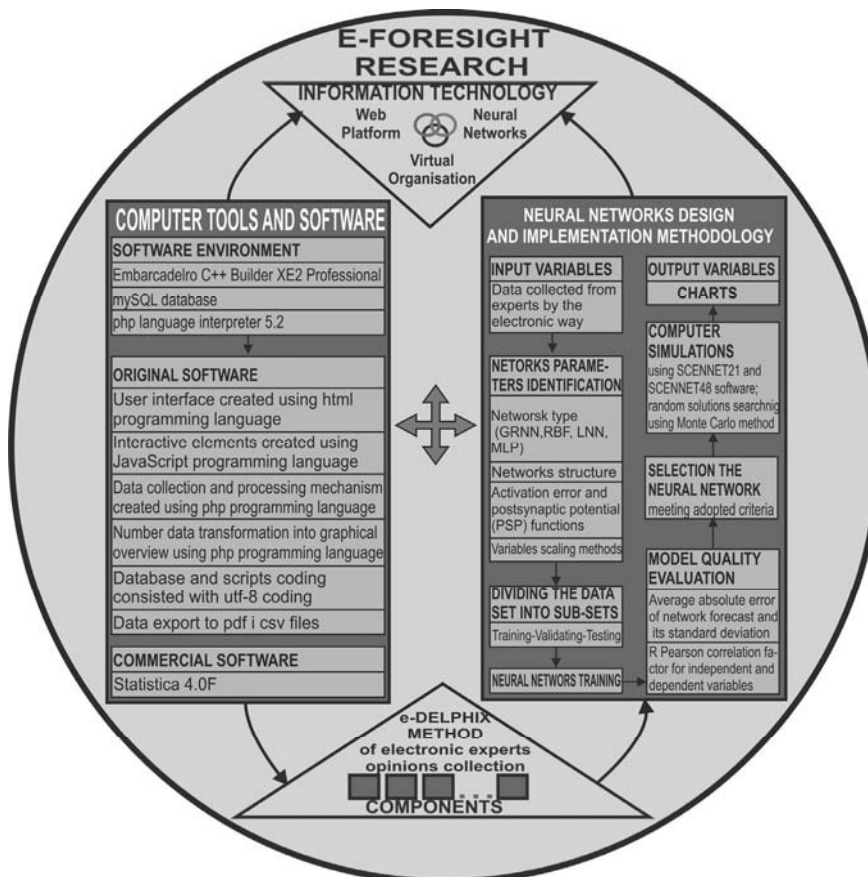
E-FORESIGHT RESEARCH

INFORMATION TECHNOLOGY
Web Platform
Neural Networks
Virtual Organisation

COMPUTER TOOLS AND SOFTWARE

SOFTWARE ENVIRONMENT
Embarcadelro C++ Builder XE2 Professional
mySQL database
php language interpreter 5.2

ORIGINAL SOFTWARE
User interface created using html programming language
Interactive elements created using JavaScript programming language
Data collection and processing mechanism created using php programming language
Number data transformation into graphical overview using php programming language
Database and scripts coding consisted with utf-8 coding
Data export to pdf i csv files

COMMERCIAL SOFTWARE
Statistica 4.0F

NEURAL NETWORKS DESIGN AND IMPLEMENTATION METHODOLOGY

INPUT VARIABLES
Data collected from experts by the electronic way

NETORKS PARAMETERS IDENTIFICATION
Networsk type (GRNN,RBF, LNN, MLP)
Networks structure
Activation error and postsynaptic potential (PSP) functions
Variables scaling methods

DIVIDING THE DATA SET INTO SUB-SETS
Training-Validating-Testing

NEURAL NETWORS TRAINING

OUTPUT VARIABLES
CHARTS

COMPUTER SIMULATIONS
using SCENNET21 and SCENNET48 software; random solutions searchnig using Monte Carlo method

SELECTION THE NEURAL NETWORK
meeting adopted criteria

MODEL QUALITY EVALUATION
Average absolute error of network forecast and its standard deviation
R Pearson correlation factor for independent and dependent variables

e-DELPHIX METHOD
of electronic experts opinions collection
COMPONENTS